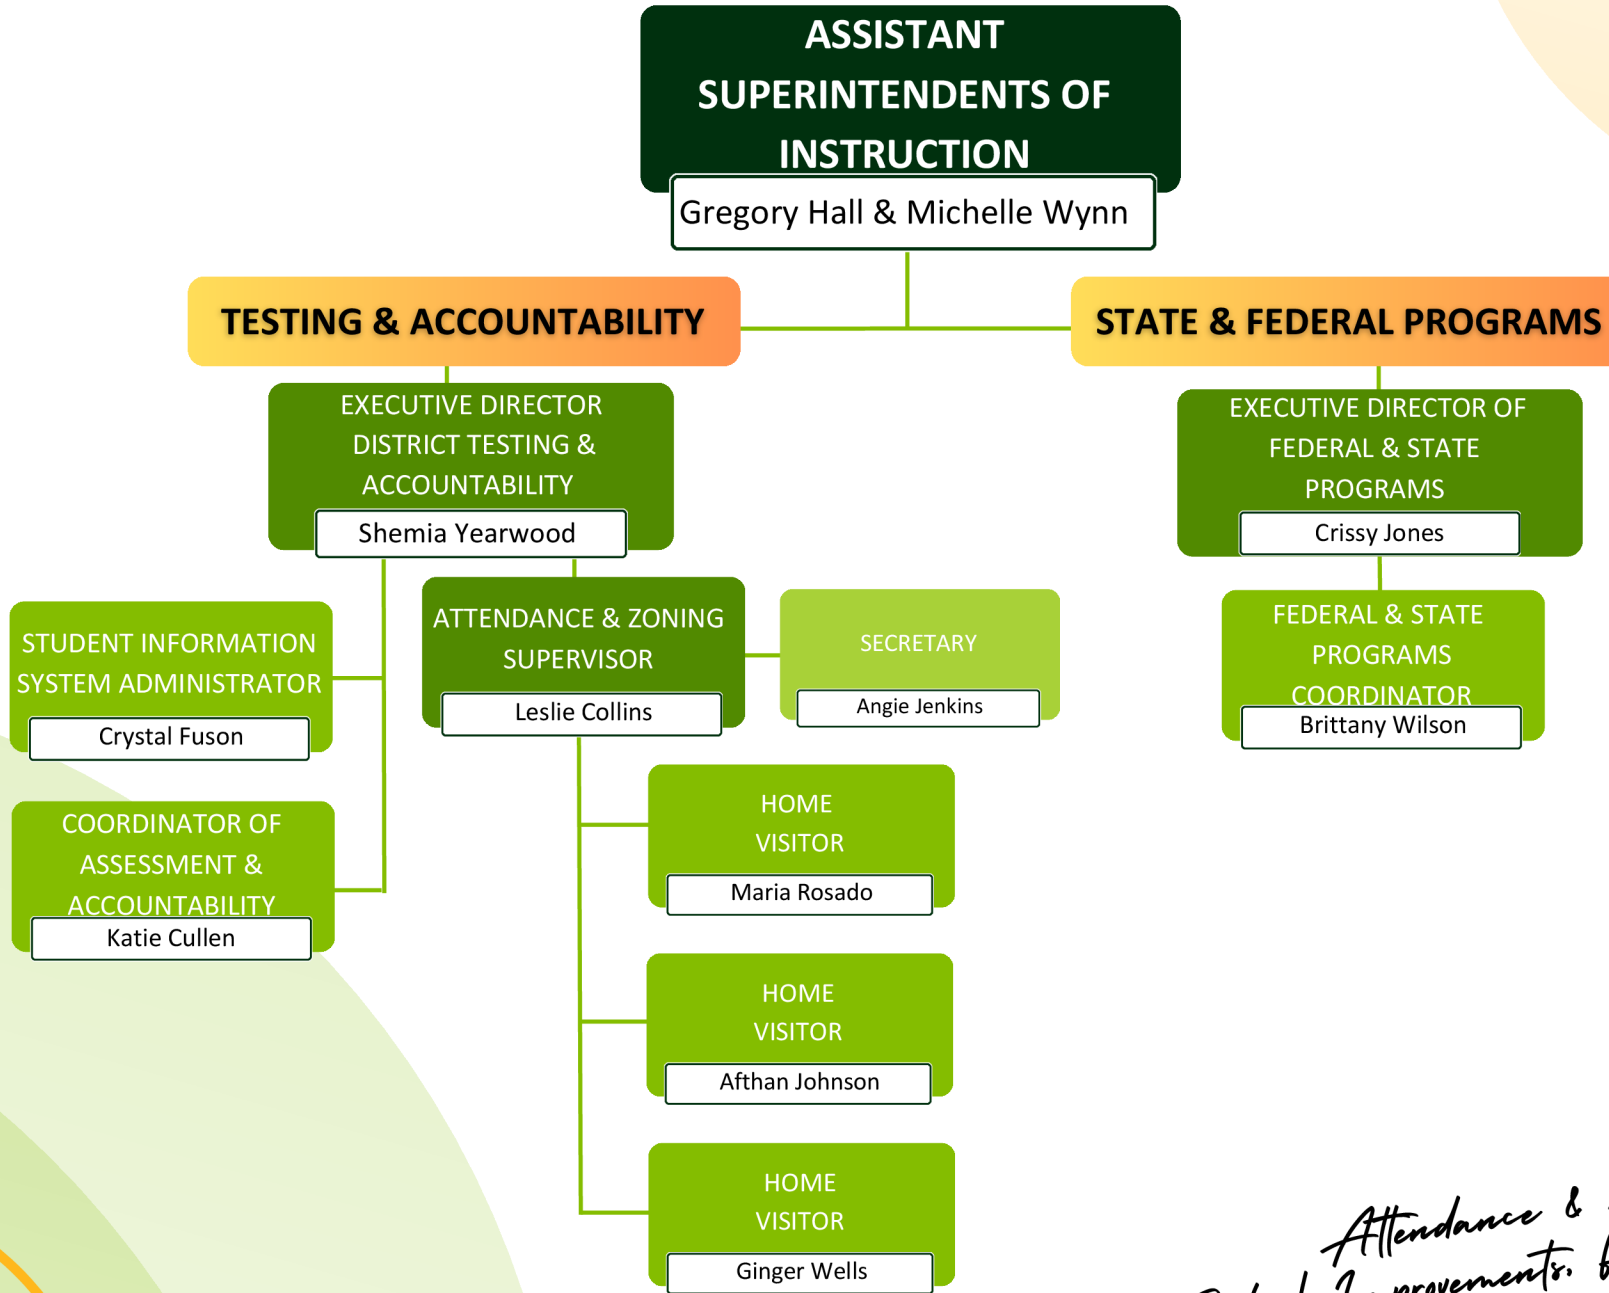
ASSISTANT SUPERINTENDENTS OF INSTRUCTION
Gregory Hall & Michelle Wynn

TESTING & ACCOUNTABILITY

STATE & FEDERAL PROGRAMS

EXECUTIVE DIRECTOR DISTRICT TESTING & ACCOUNTABILITY
Shemia Yearwood

EXECUTIVE DIRECTOR OF FEDERAL & STATE PROGRAMS
Crissy Jones

STUDENT INFORMATION SYSTEM ADMINISTRATOR
Crystal Fuson

ATTENDANCE & ZONING SUPERVISOR
Leslie Collins

SECRETARY
Angie Jenkins

FEDERAL & STATE PROGRAMS COORDINATOR
Brittany Wilson

COORDINATOR OF ASSESSMENT & ACCOUNTABILITY
Katie Cullen

HOME VISITOR
Maria Rosado

HOME VISITOR
Afthan Johnson

HOME VISITOR
Ginger Wells

Attendance & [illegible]
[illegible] Improvements. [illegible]